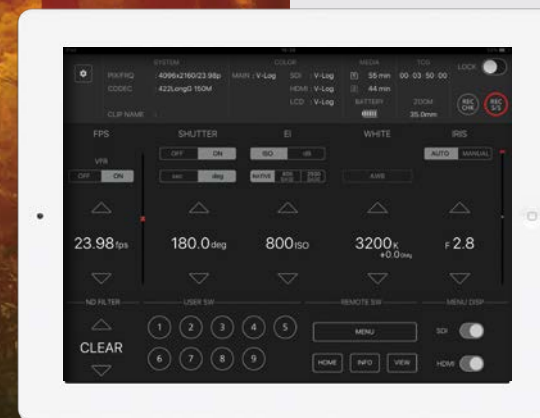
SYSTEM
PIX/FRQ 4096x2160/23.98p
CODEC 422LongG 150M
CLIP NAME
COLOR
MAIN : V-Log
SDI : V-Log
HDMI : V-Log
LCD : V-Log
MEDIA
55 min
44 min
BATTERY
TCG
00 : 03 : 50 : 00
ZOOM
35.0mm
LOCK
REC CHK
REC S/S

FPS
VFR
OFF ON
23.98fps

SHUTTER
OFF ON
sec deg
180.0deg

EI
ISO dB
NATIVE 800 BASE 2500 BASE
800ISO

WHITE
AWB
3200K
+0.0GMg

IRIS
AUTO MANUAL
F 2.8

ND FILTER
CLEAR

USER SW
1 2 3 4 5
6 7 8 9

REMOTE SW
MENU
HOME INFO VIEW

MENU DISP
SDI
HDMI